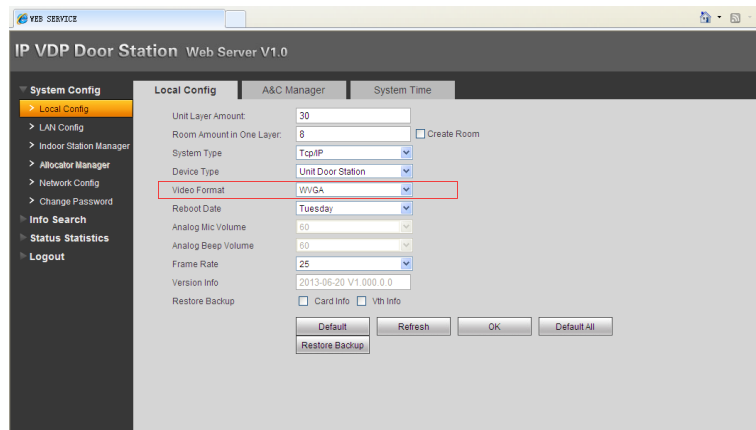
WEB SERVICE

IP VDP Door Station Web Server V1.0

System Config
Local Config
LAN Config
Indoor Station Manager
Allocator Manager
Network Config
Change Password
Info Search
Status Statistics
Logout

Local Config
A&C Manager
System Time

Unit Layer Amount: 30
Room Amount in One Layer: 8
Create Room
System Type: Tcp/IP
Device Type: Unit Door Station
Video Format: WVGA
Reboot Date: Tuesday
Analog Mic Volume: 60
Analog Beep Volume: 60
Frame Rate: 25
Version Info: 2013-06-20 V1.000.0.0
Restore Backup: Card Info Vth Info

Default
Refresh
OK
Default All
Restore Backup